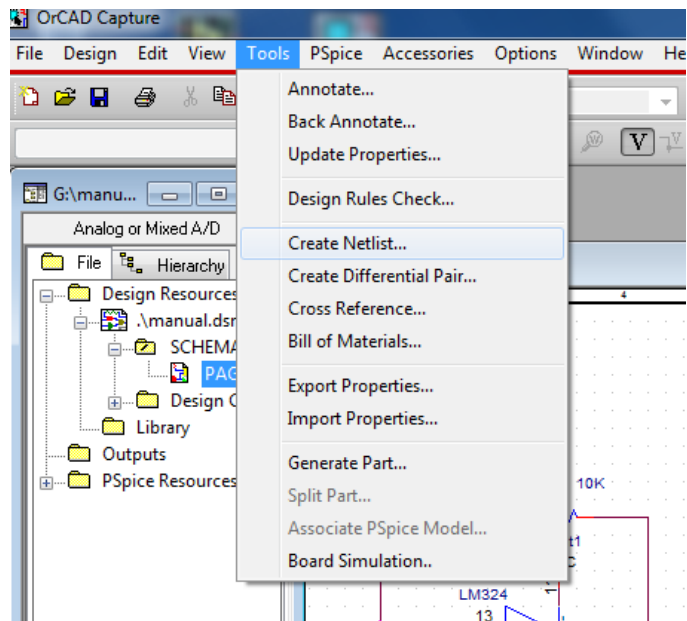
OrCAD Capture

File Design Edit View Tools PSpice Accessories Options Window He

G:\manu...

Analog or Mixed A/D

File Hierarchy

Design Resources

.\manual.dsn

SCHEMA

PAG

Design C

Library

Outputs

PSpice Resources

Annotate...
Back Annotate...
Update Properties...
Design Rules Check...
Create Netlist...
Create Differential Pair...
Cross Reference...
Bill of Materials...
Export Properties...
Import Properties...
Generate Part...
Split Part...
Associate PSpice Model...
Board Simulation..

V

4

10K

t1

C

LM324

13

1